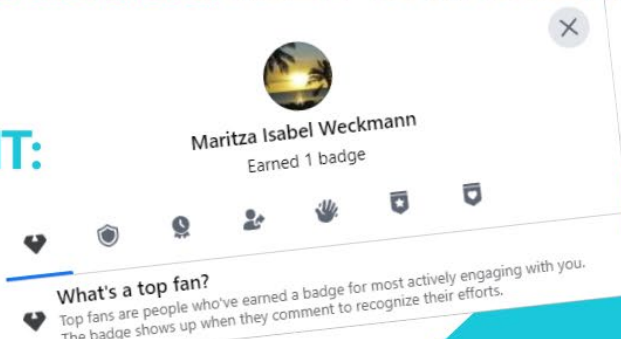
T:

Maritza Isabel Weckmann

Earned 1 badge

What's a top fan?

Top fans are people who've earned a badge for most actively engaging with you. The badge shows up when they comment to recognize their efforts.